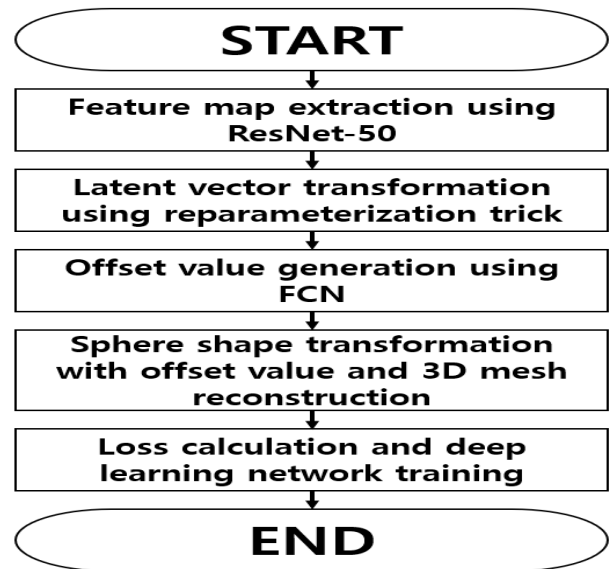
START

Feature map extraction using ResNet-50

Latent vector transformation using reparameterization trick

Offset value generation using FCN

Sphere shape transformation with offset value and 3D mesh reconstruction

Loss calculation and deep learning network training

END